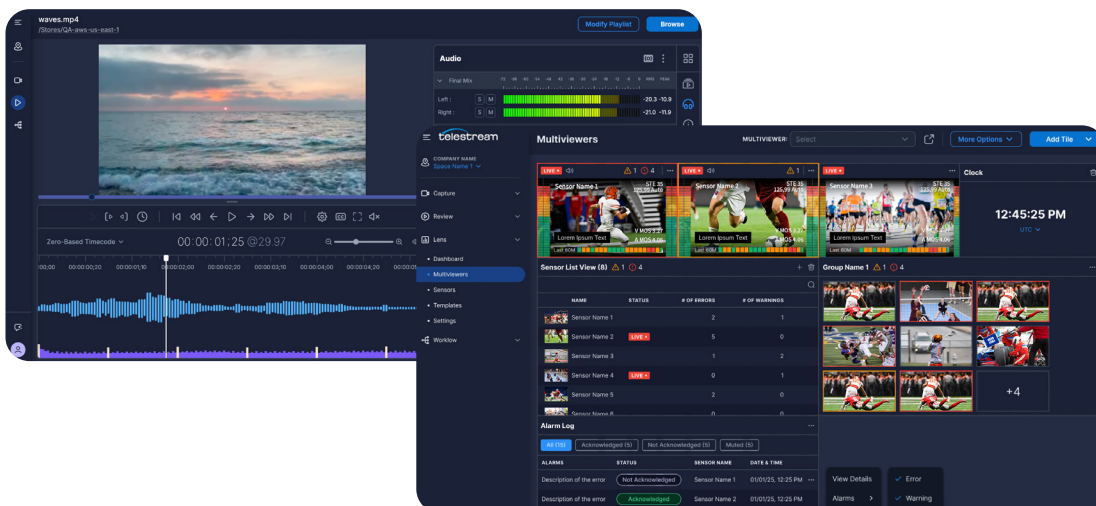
waves.mp4
/Stores/QA-aws-us-east-1

Modify Playlist
Browse

Audio
Final Mix
Left : S M -20.3 -10.9
Right : S M -21.0 -11.9

Zero-Based Timecode
00:00:01;25 @29.97

00:00 00:00:00;20 00:00:01;10 00:00:02;00 00:00:02;20 00:00:03;10 00:00:04;00 00:00:04;20 00:00:05

telestream
Multiviewers
MULTIVIEWER: Select
More Options
Add Tile

COMPANY NAME
Space Name 1

Capture
Review
Lens
Dashboard
Multiviewers
Sensors
Templates
Settings
Workflow

LIVE 1 4
Sensor Name 1
STE 35
Lorem Ipsum Text
V MOS 3.57
A MOS 4.20
Last 60M

LIVE
Sensor Name 2
STE 35
Lorem Ipsum Text
V MOS 4.50
A MOS 4.20
Last 60M

LIVE
Sensor Name 3
STE 35
Lorem Ipsum Text
A MOS 4.20
Last 60M

Clock
12:45:25 PM
UTC

Sensor List View (8) 1 4

| NAME | STATUS | # OF ERRORS | # OF WARNINGS |
|---|---|---|---|
| Sensor Name 1 | | 2 | 1 |
| Sensor Name 2 | LIVE | 5 | 0 |
| Sensor Name 3 | | 1 | 2 |
| Sensor Name 4 | LIVE | 0 | 1 |
| Sensor Name 5 | | 2 | 0 |
| Sensor Name 6 | | 0 | 0 |

Group Name 1 1 4
+4

Alarm Log
All (15) Acknowledged (5) Not Acknowledged (5) Muted (5)

| ALARMS | STATUS | SENSOR NAME | DATE & TIME |
|---|---|---|---|
| Description of the error | Not Acknowledged | Sensor Name 1 | 01/01/25, 12:25 PM |
| Description of the error | Acknowledged | Sensor Name 2 | 01/01/25, 12:25 PM |

View Details
Alarms
Error
Warning